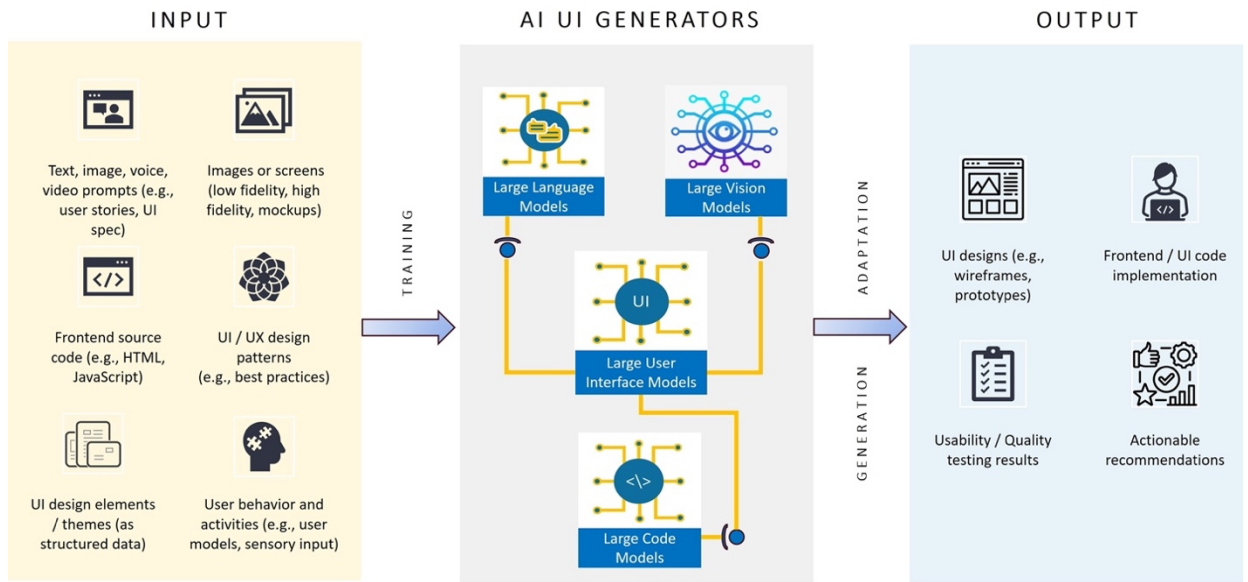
INPUT

Text, image, voice, video prompts (e.g., user stories, UI spec)

Images or screens (low fidelity, high fidelity, mockups)

Frontend source code (e.g., HTML, JavaScript)

UI / UX design patterns (e.g., best practices)

UI design elements / themes (as structured data)

User behavior and activities (e.g., user models, sensory input)

TRAINING

AI UI GENERATORS

Large Language Models

Large Vision Models

UI

Large User Interface Models

<\>

Large Code Models

ADAPTATION

GENERATION

OUTPUT

UI designs (e.g., wireframes, prototypes)

Frontend / UI code implementation

Usability / Quality testing results

Actionable recommendations